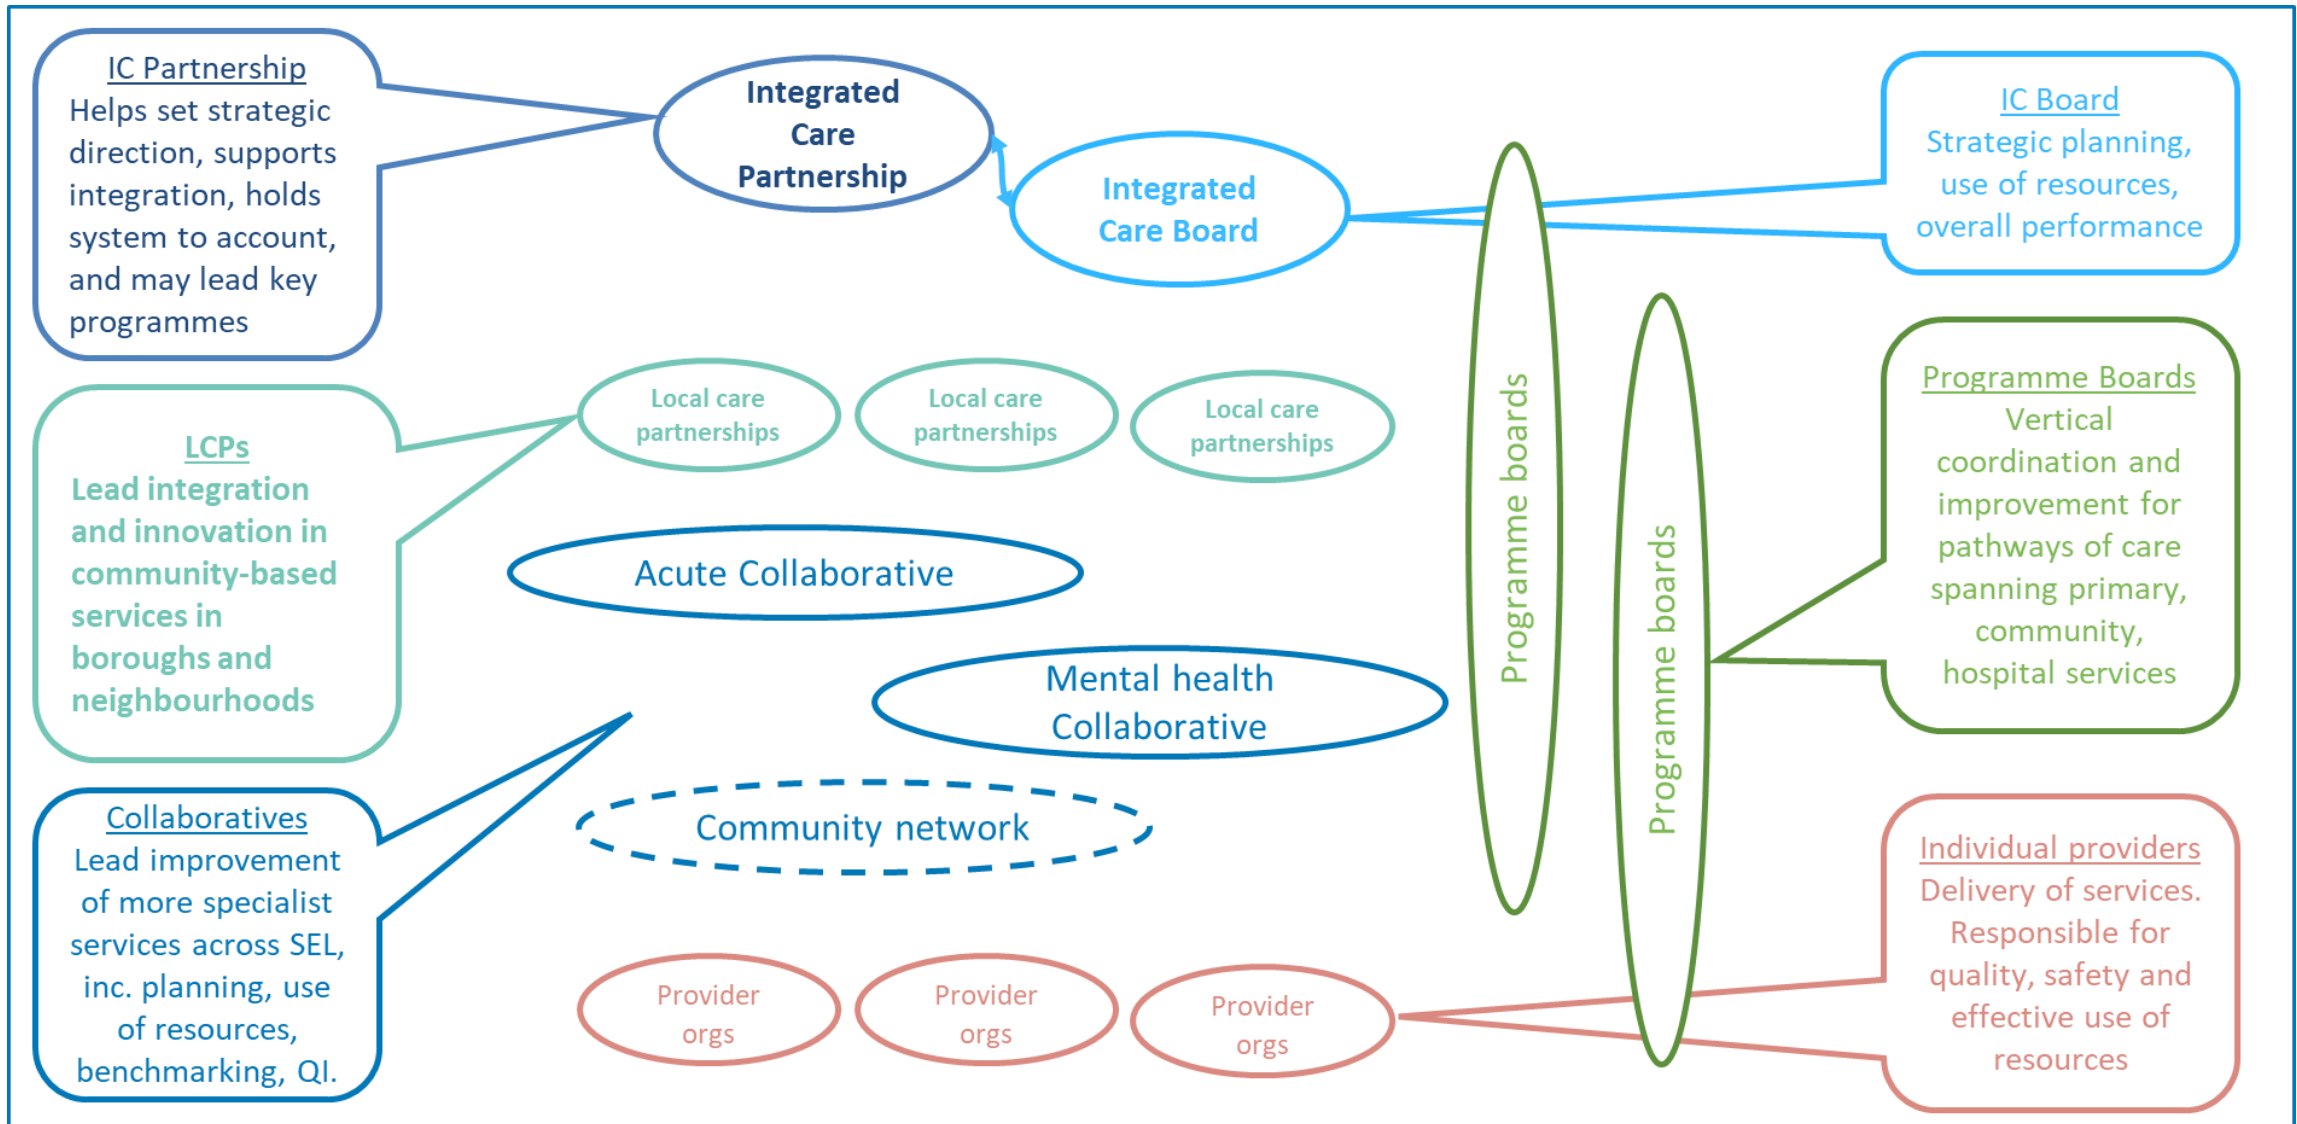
IC Partnership
Helps set strategic direction, supports integration, holds system to account, and may lead key programmes

Integrated Care Partnership

Integrated Care Board

IC Board
Strategic planning, use of resources, overall performance

LCPs
Lead integration and innovation in community-based services in boroughs and neighbourhoods

Local care partnerships

Local care partnerships

Local care partnerships

Programme boards

Programme boards

Programme Boards
Vertical coordination and improvement for pathways of care spanning primary, community, hospital services

Acute Collaborative

Mental health Collaborative

Community network

Collaboratives
Lead improvement of more specialist services across SEL, inc. planning, use of resources, benchmarking, QI.

Provider orgs

Provider orgs

Provider orgs

Individual providers
Delivery of services. Responsible for quality, safety and effective use of resources